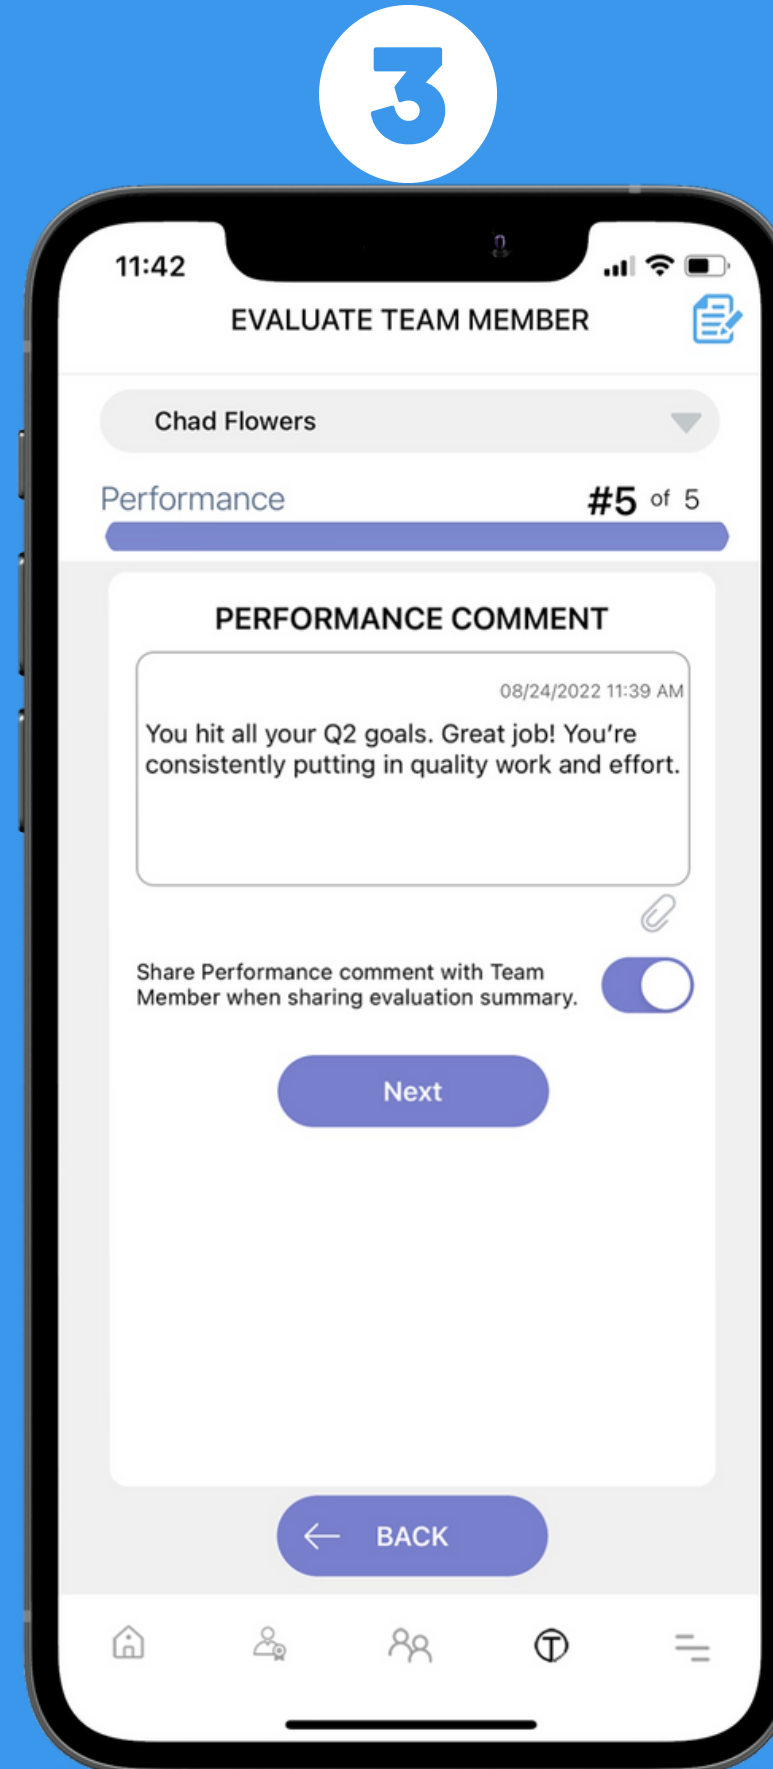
3

11:42

EVALUATE TEAM MEMBER

Chad Flowers

Performance #5 of 5

PERFORMANCE COMMENT

08/24/2022 11:39 AM

You hit all your Q2 goals. Great job! You're consistently putting in quality work and effort.

Share Performance comment with Team Member when sharing evaluation summary.

Next

BACK